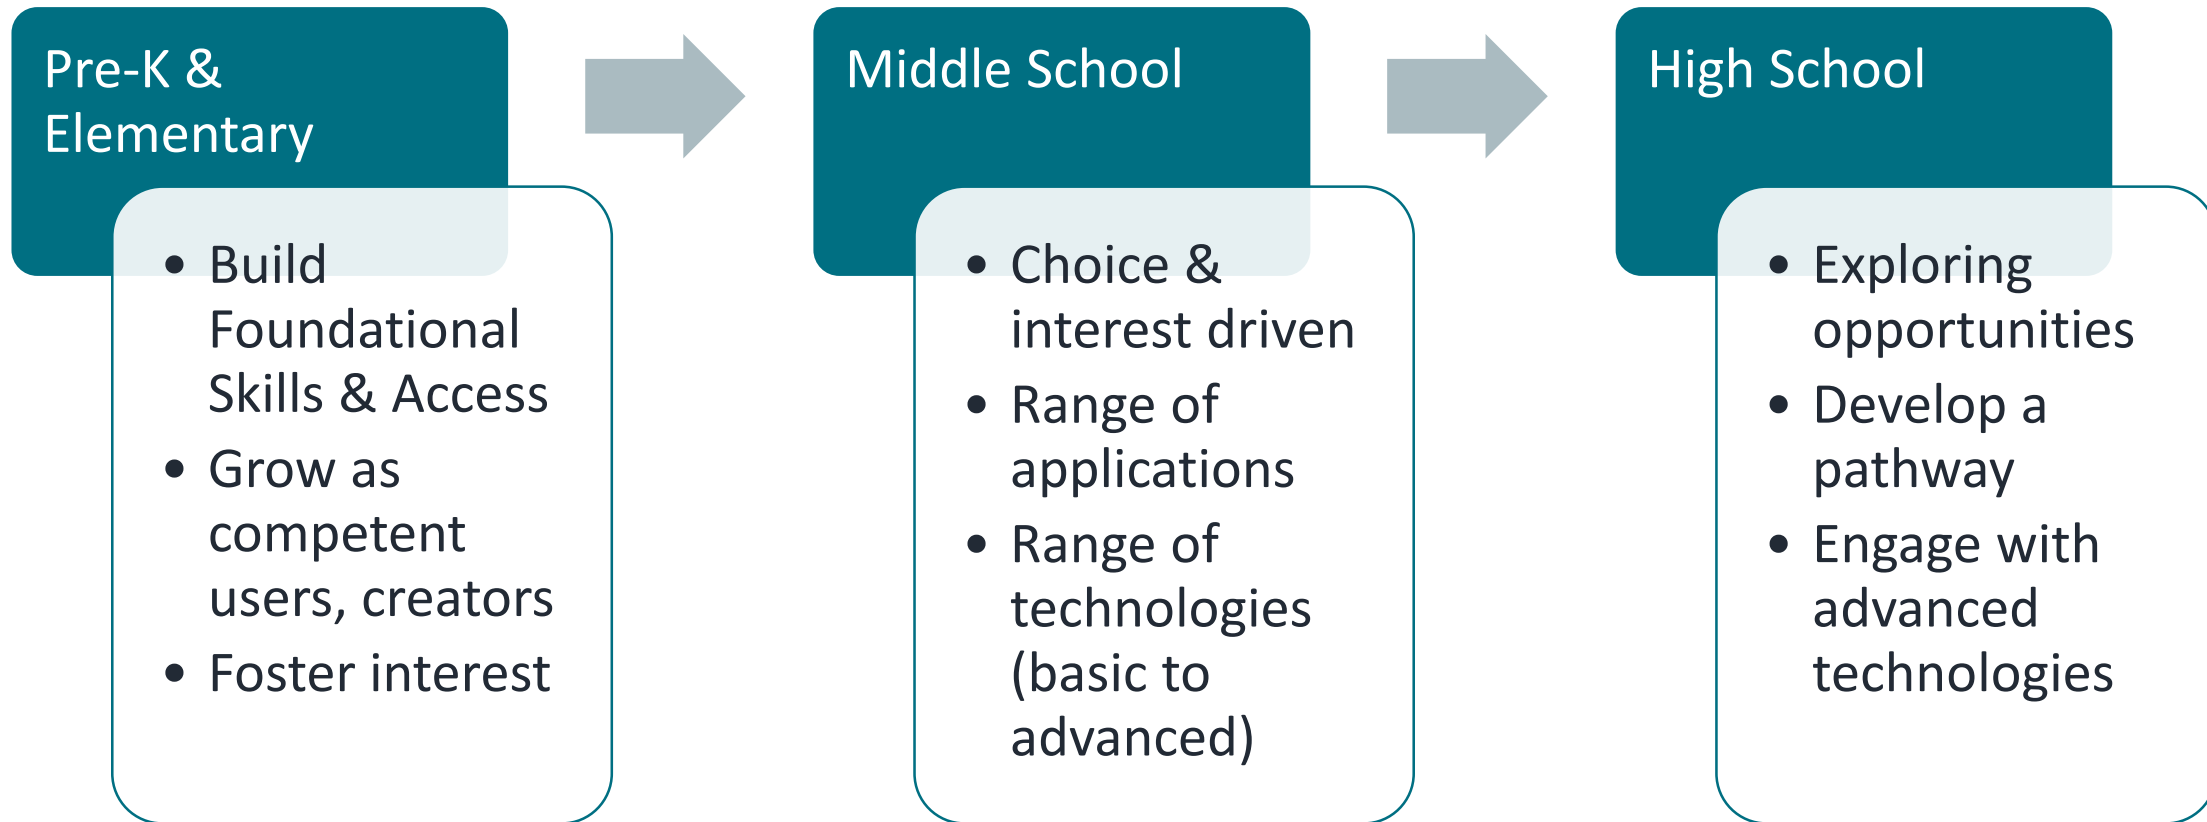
Pre-K & Elementary

- Build Foundational Skills & Access
- Grow as competent users, creators
- Foster interest

Middle School

- Choice & interest driven
- Range of applications
- Range of technologies (basic to advanced)

High School

- Exploring opportunities
- Develop a pathway
- Engage with advanced technologies